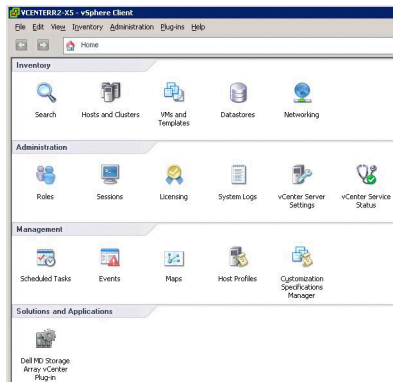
VCENTERR2-X5 - vSphere Client

File Edit View Inventory Administration Plug-ins Help

Home

Inventory

Search
Hosts and Clusters
VMs and Templates
Datastores
Networking

Administration

Roles
Sessions
Licensing
System Logs
vCenter Server Settings
vCenter Service Status

Management

Scheduled Tasks
Events
Maps
Host Profiles
Customization Specifications Manager

Solutions and Applications

Dell MD Storage Array vCenter Plug-in